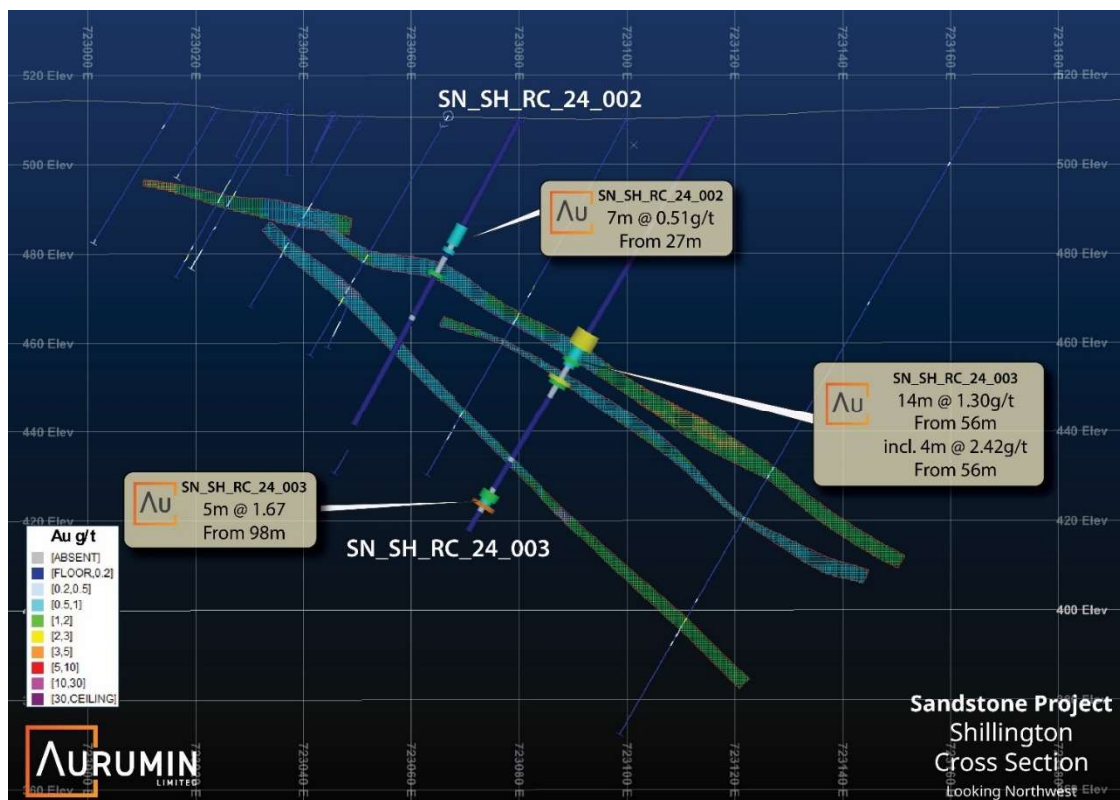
723000 E
723020 E
723040 E
723060 E
723080 E
723100 E
723120 E
723140 E
723160 E
723180 E

520 Elev
500 Elev
480 Elev
460 Elev
440 Elev
420 Elev
400 Elev

SN_SH_RC_24_002

ΛU SN_SH_RC_24_002
7m @ 0.51g/t
From 27m

ΛU SN_SH_RC_24_003
14m @ 1.30g/t
From 56m
incl. 4m @ 2.42g/t
From 56m

ΛU SN_SH_RC_24_003
5m @ 1.67
From 98m

SN_SH_RC_24_003

Au g/t
[ABSENT]
[FLOOR,0.2]
[0.2,0.5]
[0.5,1]
[1,2]
[2,3]
[3,5]
[5,10]
[10,30]
[30,CEILING]

ΛURUMIN LIMITED

Sandstone Project
Shillington
Cross Section
Looking Northwest